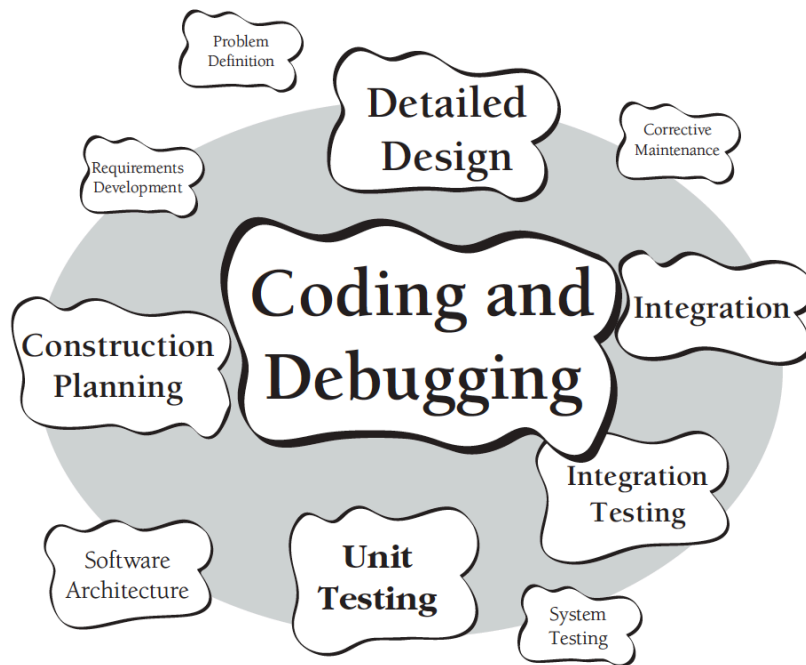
Problem Definition

Detailed Design

Corrective Maintenance

Requirements Development

Coding and Debugging

Integration

Construction Planning

Integration Testing

Software Architecture

Unit Testing

System Testing